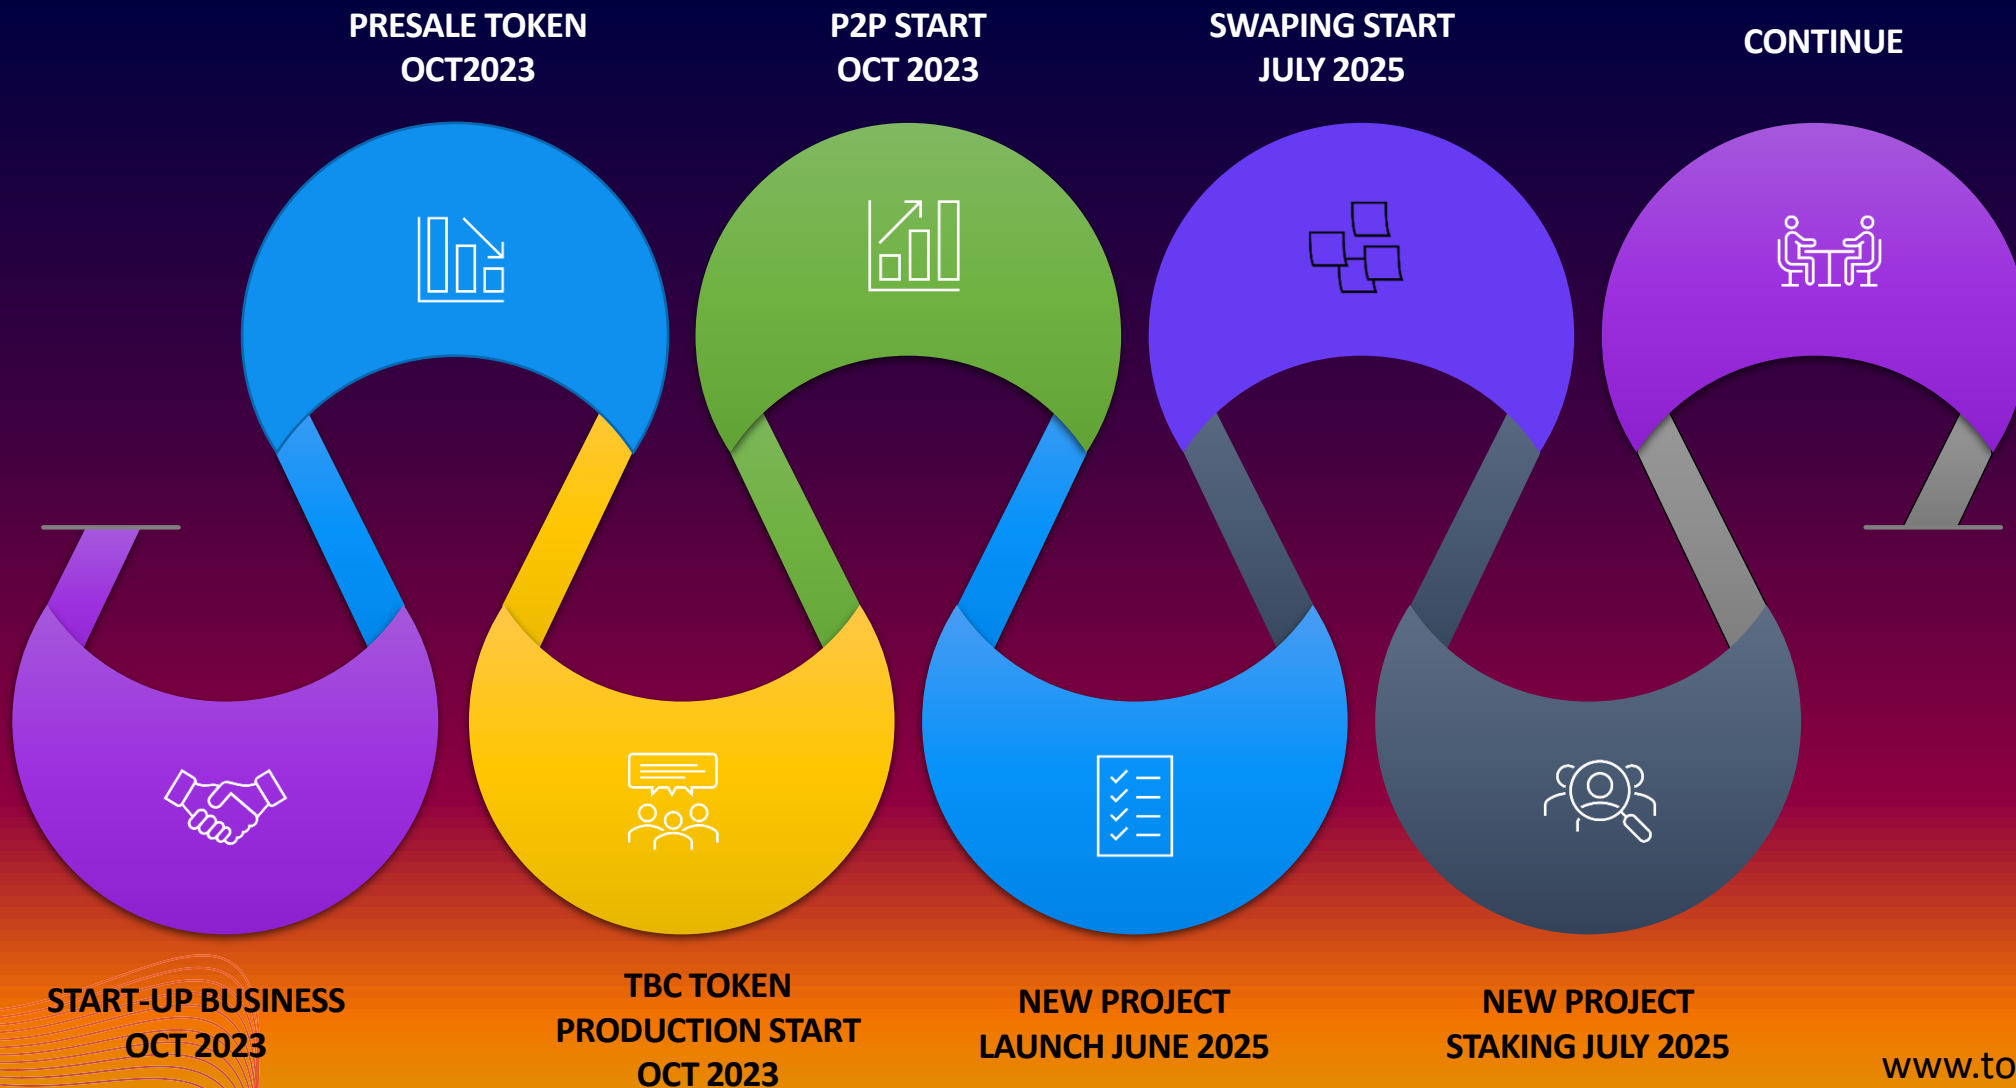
PRESALE TOKEN
OCT2023

P2P START
OCT 2023

SWAPING START
JULY 2025

CONTINUE

START-UP BUSINESS
OCT 2023

TBC TOKEN
PRODUCTION START
OCT 2023

NEW PROJECT
LAUNCH JUNE 2025

NEW PROJECT
STAKING JULY 2025

www.to